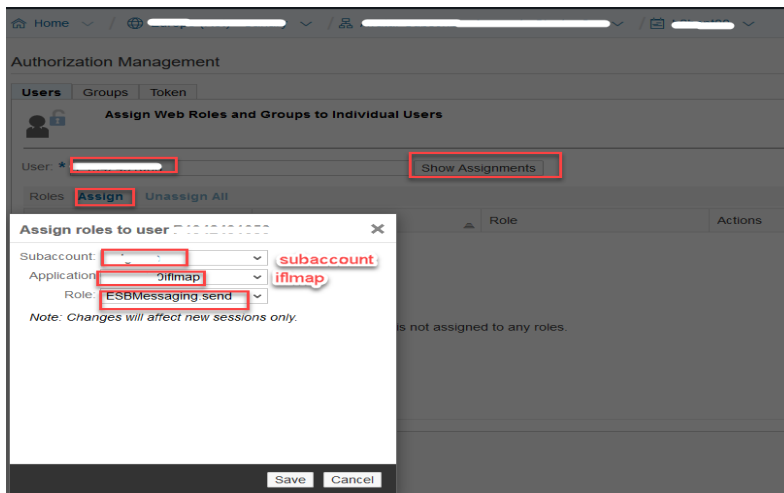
Home / / /

Authorization Management

Users Groups Token

Assign Web Roles and Groups to Individual Users

User: * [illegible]

Show Assignments

Roles Assign Unassign All

Role Actions

s not assigned to any roles.

Assign roles to user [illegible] ×

Subaccount: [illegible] subaccount

Application: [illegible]iflmap iflmap

Role: ESBMessaging.send

Note: Changes will affect new sessions only.

Save Cancel